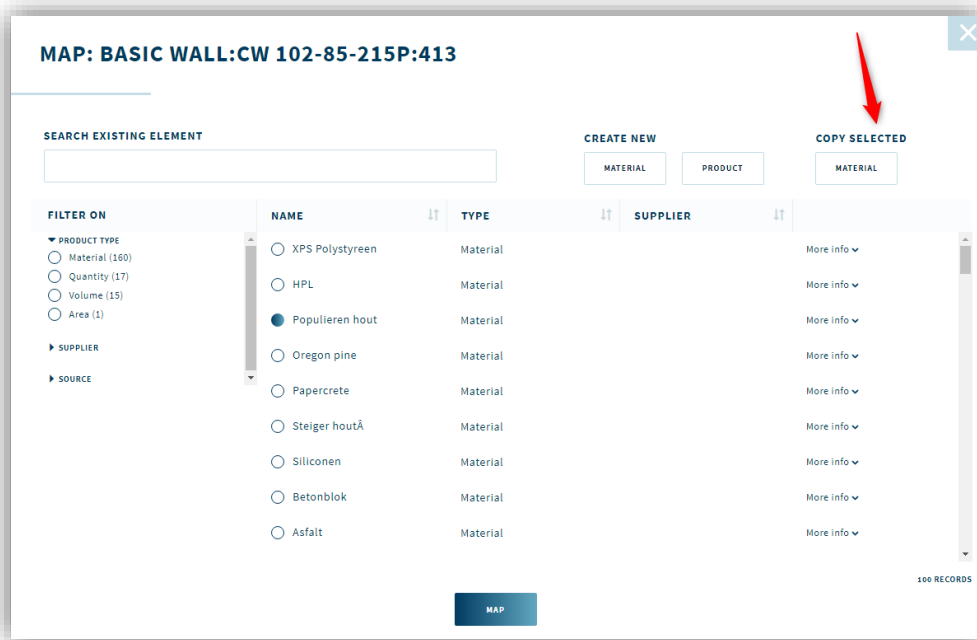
MAP: BASIC WALL:CW 102-85-215P:413

SEARCH EXISTING ELEMENT

CREATE NEW

MATERIAL

PRODUCT

COPY SELECTED

MATERIAL

FILTER ON

PRODUCT TYPE

Material (160)

Quantity (17)

Volume (15)

Area (1)

SUPPLIER

SOURCE

| NAME | TYPE | SUPPLIER | |
|---|---|---|---|
| XPS Polystyreen | Material | | More info |
| HPL | Material | | More info |
| Populieren hout | Material | | More info |
| Oregon pine | Material | | More info |
| Papercrete | Material | | More info |
| Steiger houtÂ | Material | | More info |
| Siliconen | Material | | More info |
| Betonblok | Material | | More info |
| Asfalt | Material | | More info |

100 RECORDS

MAP